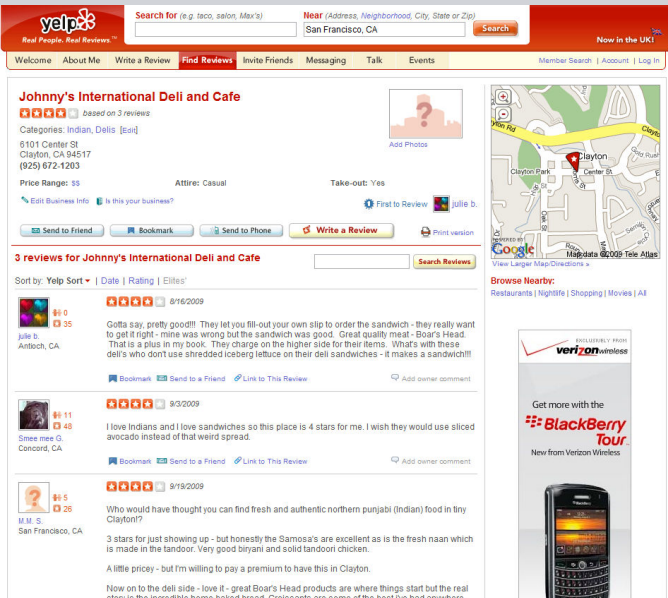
yelp
Real People. Real Reviews.™

Search for (e.g. taco, salon, Max's)
Near (Address, Neighborhood, City, State or Zip)
San Francisco, CA
Search
Now in the UK!

Welcome | About Me | Write a Review | Find Reviews | Invite Friends | Messaging | Talk | Events
Member Search | Account | Log In

Johnny's International Deli and Cafe
based on 3 reviews
Categories: Indian, Delis [Edit]
6101 Center St
Clayton, CA 94517
(925) 672-1203
Add Photos

Price Range: $$
Attire: Casual
Take-out: Yes

Edit Business Info | Is this your business?
First to Review julie b.

Send to Friend | Bookmark | Send to Phone | Write a Review | Print version

3 reviews for Johnny's International Deli and Cafe
Search Reviews
Sort by: Yelp Sort | Date | Rating | Elites'

julie b.
Antioch, CA
0
35
8/16/2009
Gotta say, pretty good!!! They let you fill-out your own slip to order the sandwich - they really want to get it right - mine was wrong but the sandwich was good. Great quality meat - Boar's Head. That is a plus in my book. They charge on the higher side for their items. What's with these deli's who don't use shredded iceberg lettuce on their deli sandwiches - it makes a sandwich!!!
Bookmark | Send to a Friend | Link to This Review | Add owner comment

Smee mee G.
Concord, CA
11
48
9/3/2009
I love Indians and I love sandwiches so this place is 4 stars for me. I wish they would use sliced avocado instead of that weird spread.
Bookmark | Send to a Friend | Link to This Review | Add owner comment

M.M. S.
San Francisco, CA
5
26
9/19/2009
Who would have thought you can find fresh and authentic northern punjabi (Indian) food in tiny Clayton!?

3 stars for just showing up - but honestly the Samosa's are excellent as is the fresh naan which is made in the tandoor. Very good biryani and solid tandoori chicken.

A little pricey - but I'm willing to pay a premium to have this in Clayton.

Now on to the deli side - love it - great Boar's Head products are where things start but the real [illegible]

Clayton
Clayton Park
Center St
Clayton Rd
Map data ©2009 Tele Atlas
POWERED BY Google
View Larger Map/Directions »

Browse Nearby:
Restaurants | Nightlife | Shopping | Movies | All

EXCLUSIVELY FROM
verizon wireless
Get more with the
BlackBerry Tour.
New from Verizon Wireless